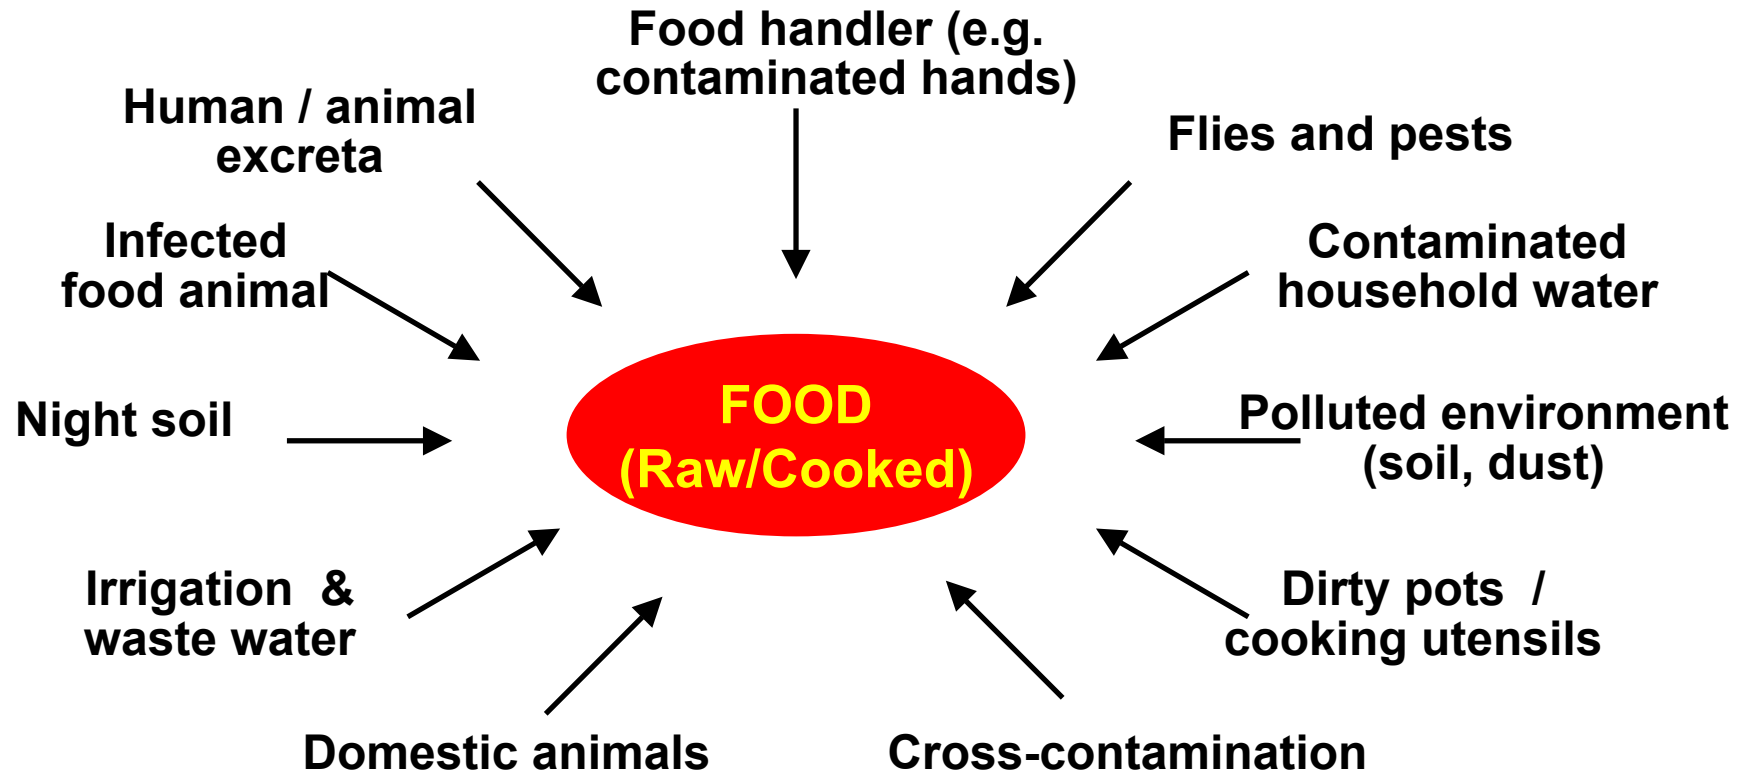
Food handler (e.g. contaminated hands)

Human / animal excreta

Flies and pests

Infected food animal

Contaminated household water

Night soil

FOOD (Raw/Cooked)

Polluted environment (soil, dust)

Irrigation & waste water

Dirty pots / cooking utensils

Domestic animals

Cross-contamination